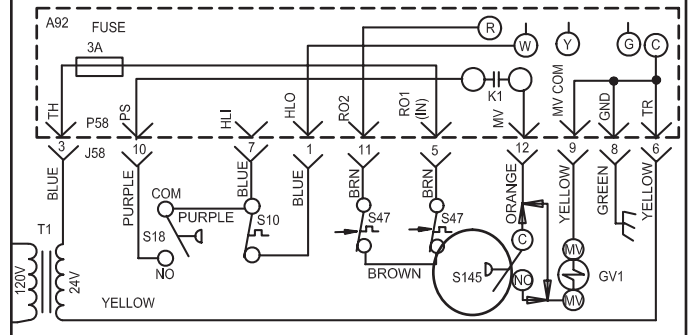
A92 FUSE
3A
R
W
Y
G
C
K1
TH
PS
HLI
HLO
RO2
RO1 (IN)
MV
MV COM
GND
TR
P58
3
10
7
1
11
5
12
9
8
6
J58
BLUE
PURPLE
BLUE
BLUE
BRN
BRN
ORANGE
YELLOW
GREEN
YELLOW
COM
PURPLE
S10
S18
NO
S47
S47
BROWN
C
S145
NC
MV
MV
GV1
T1
120V
24V
YELLOW